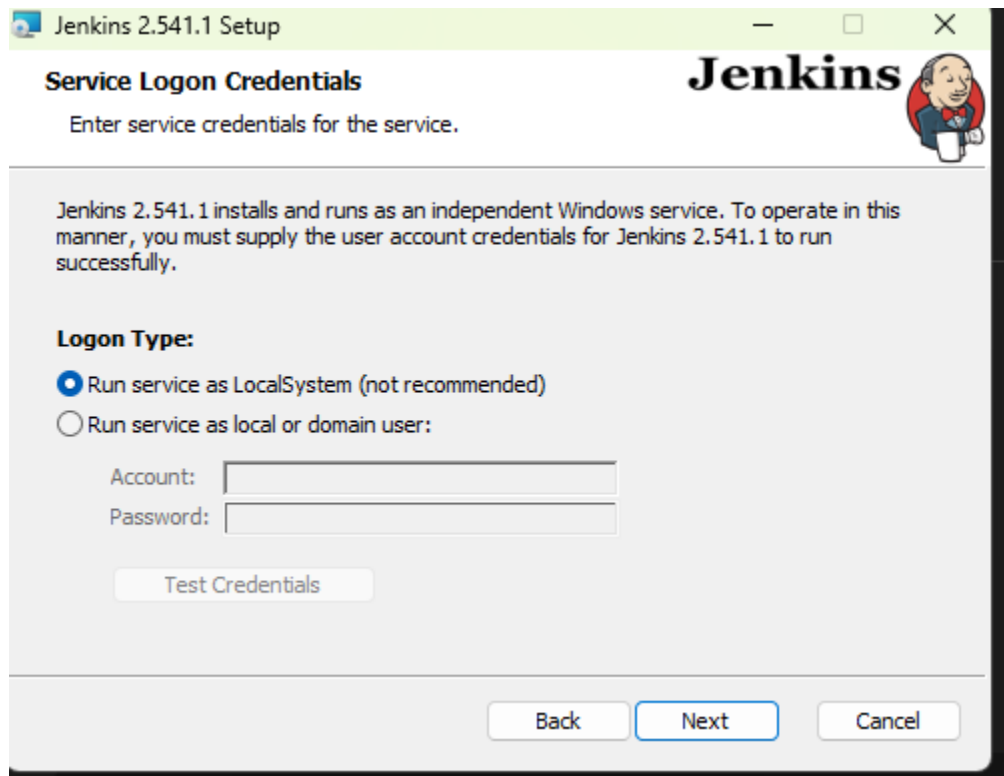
Jenkins 2.541.1 Setup

Service Logon Credentials

Enter service credentials for the service.

Jenkins

Jenkins 2.541.1 installs and runs as an independent Windows service. To operate in this manner, you must supply the user account credentials for Jenkins 2.541.1 to run successfully.

Logon Type:

Run service as LocalSystem (not recommended)

Run service as local or domain user:

Account:

Password:

Test Credentials

Back

Next

Cancel